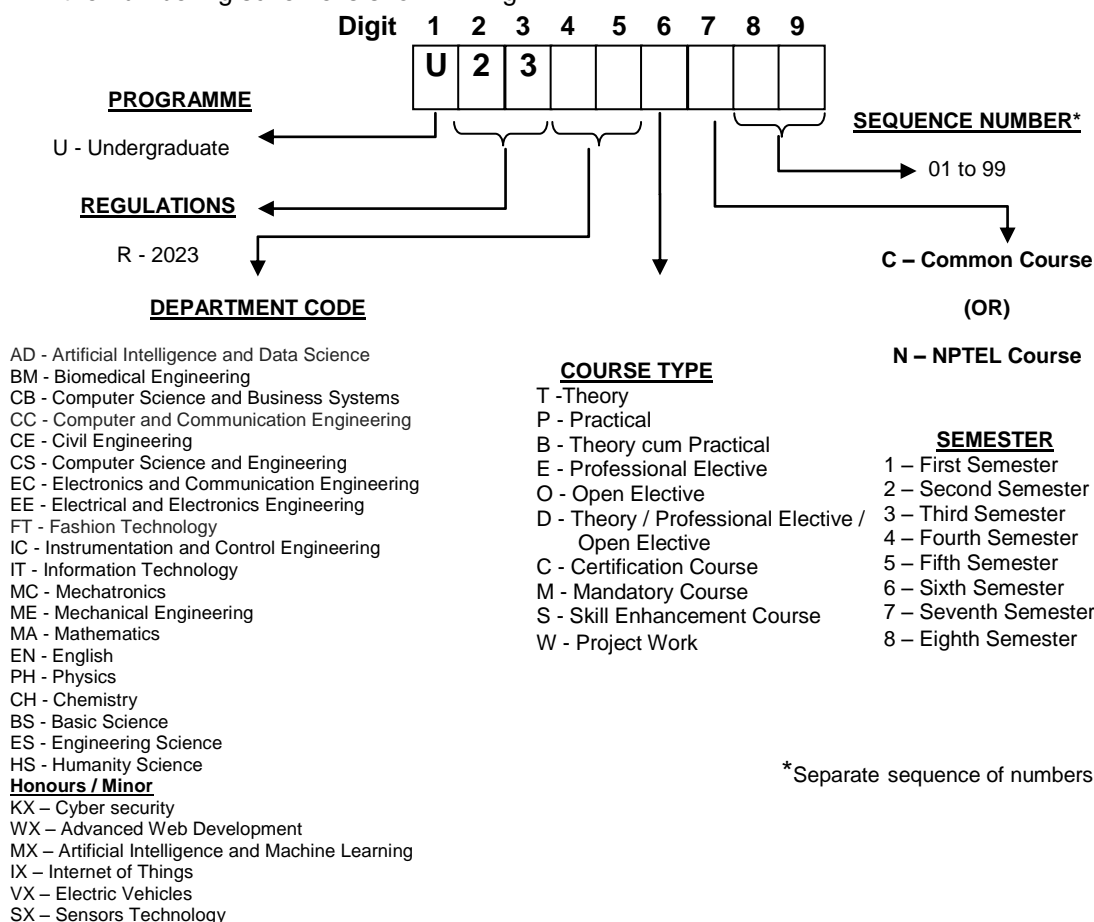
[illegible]

**Digit** 1 2 3 4 5 6 7 8 9

| U | 2 | 3 | | | | | | |
|---|---|---|---|---|---|---|---|---|

**PROGRAMME**

U - Undergraduate

**SEQUENCE NUMBER***

01 to 99

**REGULATIONS**

R - 2023

**C – Common Course**

**(OR)**

**N – NPTEL Course**

**DEPARTMENT CODE**

AD - Artificial Intelligence and Data Science
BM - Biomedical Engineering
CB - Computer Science and Business Systems
CC - Computer and Communication Engineering
CE - Civil Engineering
CS - Computer Science and Engineering
EC - Electronics and Communication Engineering
EE - Electrical and Electronics Engineering
FT - Fashion Technology
IC - Instrumentation and Control Engineering
IT - Information Technology
MC - Mechatronics
ME - Mechanical Engineering
MA - Mathematics
EN - English
PH - Physics
CH - Chemistry
BS - Basic Science
ES - Engineering Science
HS - Humanity Science
**Honours / Minor**
KX – Cyber security
WX – Advanced Web Development
MX – Artificial Intelligence and Machine Learning
IX – Internet of Things
VX – Electric Vehicles
SX – Sensors Technology

**COURSE TYPE**
T -Theory
P - Practical
B - Theory cum Practical
E - Professional Elective
O - Open Elective
D - Theory / Professional Elective / Open Elective
C - Certification Course
M - Mandatory Course
S - Skill Enhancement Course
W - Project Work

**SEMESTER**
1 – First Semester
2 – Second Semester
3 – Third Semester
4 – Fourth Semester
5 – Fifth Semester
6 – Sixth Semester
7 – Seventh Semester
8 – Eighth Semester

*Separate sequence of numbers